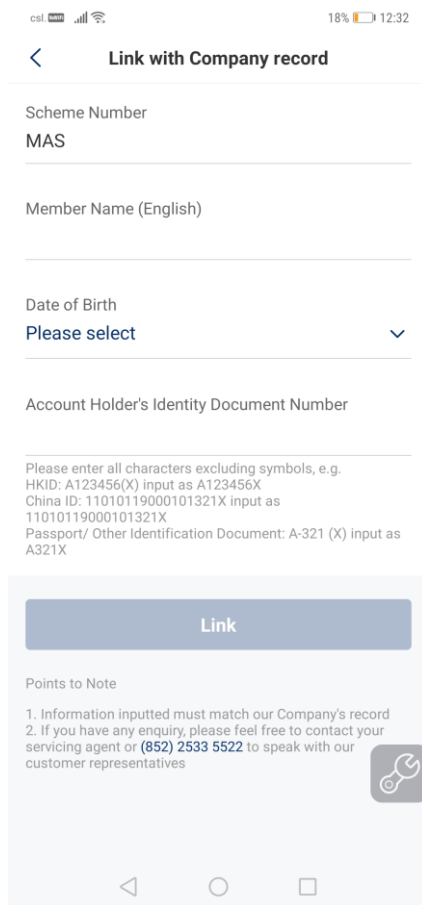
csl. 18% 12:32

Link with Company record

Scheme Number
MAS

Member Name (English)

Date of Birth
Please select

Account Holder's Identity Document Number

Please enter all characters excluding symbols, e.g.
HKID: A123456(X) input as A123456X
China ID: 11010119000101321X input as 11010119000101321X
Passport/ Other Identification Document: A-321 (X) input as A321X

Link

Points to Note

1. Information inputted must match our Company's record
2. If you have any enquiry, please feel free to contact your servicing agent or (852) 2533 5522 to speak with our customer representatives